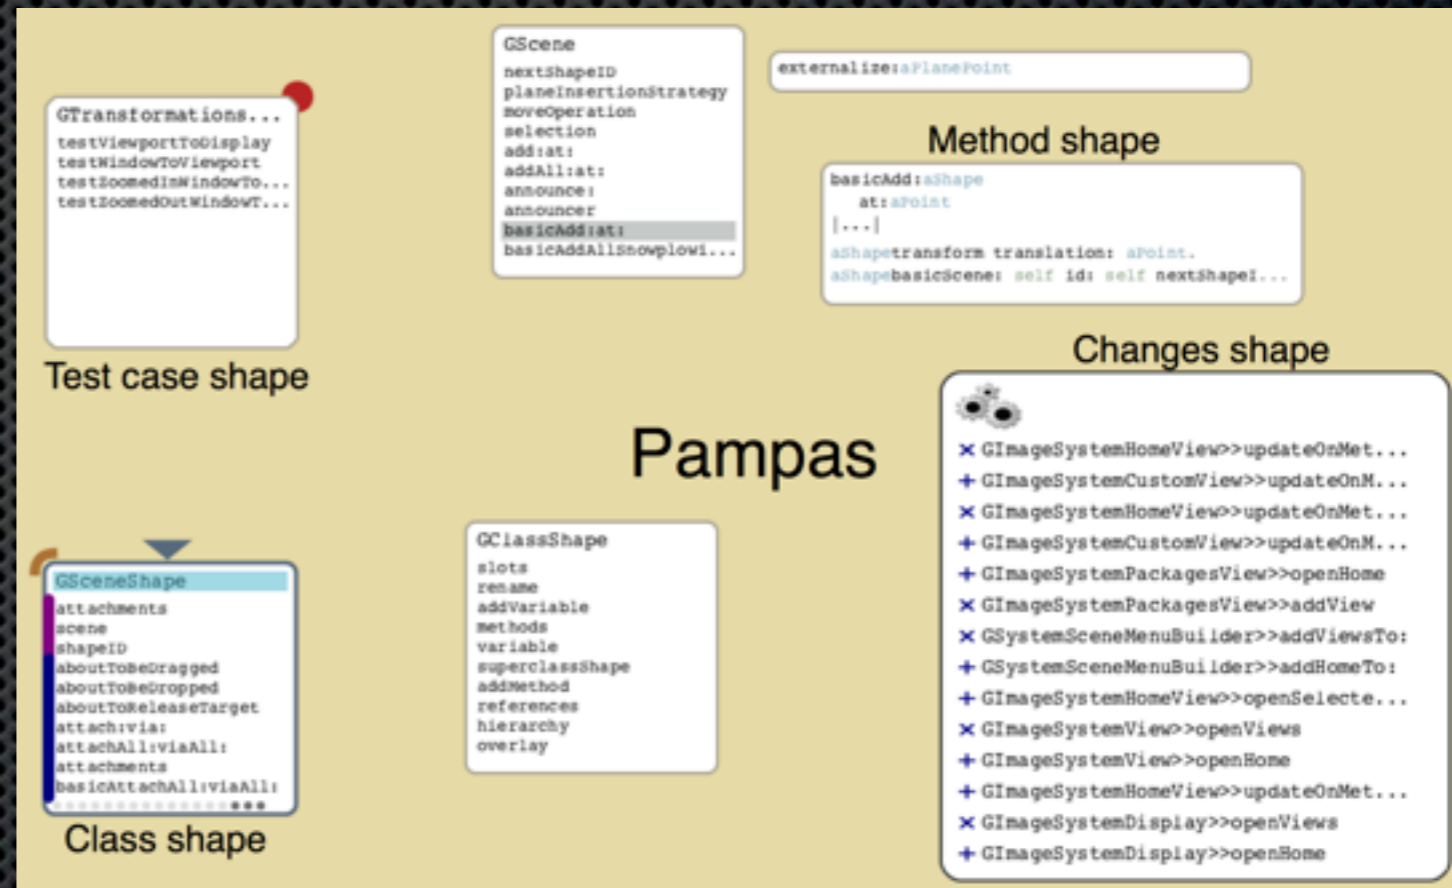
GTransformations...
testViewportToDisplay
testWindowToViewport
testZoomedInWindowTo...
testZoomedOutWindowT...

Test case shape

GScene
nextShapeID
planeInsertionStrategy
moveOperation
selection
add:at:
addAll:at:
announce:
announcer
basicAdd:at:
basicAddAllSnowplowi...

externalize:aPlanePoint

Method shape

basicAdd:aShape
at:aPoint
[...]
aShapetransform translation: aPoint.
aShapebasicScene: self id: self nextShapeI...

Changes shape

× GImageSystemHomeView>>updateOnMet...
+ GImageSystemCustomView>>updateOnM...
× GImageSystemHomeView>>updateOnMet...
+ GImageSystemCustomView>>updateOnM...
+ GImageSystemPackagesView>>openHome
× GImageSystemPackagesView>>addView
× GSystemSceneMenuBuilder>>addViewsTo:
+ GSystemSceneMenuBuilder>>addHomeTo:
+ GImageSystemHomeView>>openSelecte...
× GImageSystemView>>openViews
+ GImageSystemView>>openHome
+ GImageSystemHomeView>>updateOnMet...
× GImageSystemDisplay>>openViews
+ GImageSystemDisplay>>openHome

Pampas

GSceneShape
attachments
scene
shapeID
aboutToBeDragged
aboutToBeDropped
aboutToReleaseTarget
attach:via:
attachAll:viaAll:
attachments
basicAttachAll:viaAll:

Class shape

GClassShape
slots
rename
addVariable
methods
variable
superclassShape
addMethod
references
hierarchy
overlay